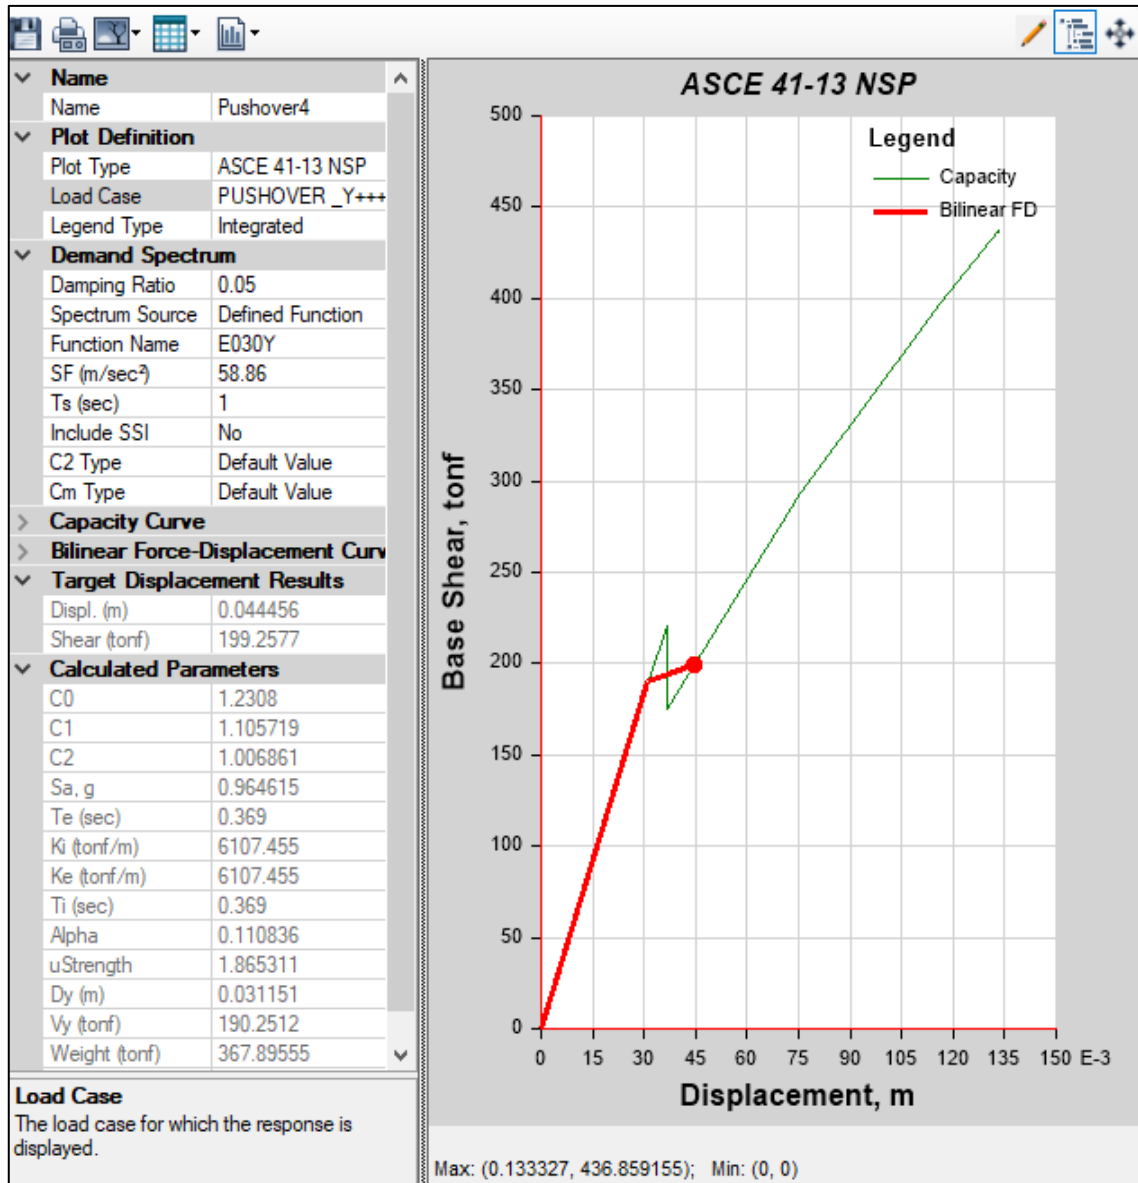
| Name | |
|---|---|
| Name | Pushover4 |
| **Plot Definition** | |
| Plot Type | ASCE 41-13 NSP |
| Load Case | PUSHOVER _Y+++ |
| Legend Type | Integrated |
| **Demand Spectrum** | |
| Damping Ratio | 0.05 |
| Spectrum Source | Defined Function |
| Function Name | E030Y |
| SF (m/sec²) | 58.86 |
| Ts (sec) | 1 |
| Include SSI | No |
| C2 Type | Default Value |
| Cm Type | Default Value |
| **Capacity Curve** | |
| **Bilinear Force-Displacement Curv** | |
| **Target Displacement Results** | |
| Displ. (m) | 0.044456 |
| Shear (tonf) | 199.2577 |
| **Calculated Parameters** | |
| C0 | 1.2308 |
| C1 | 1.105719 |
| C2 | 1.006861 |
| Sa, g | 0.964615 |
| Te (sec) | 0.369 |
| Ki (tonf/m) | 6107.455 |
| Ke (tonf/m) | 6107.455 |
| Ti (sec) | 0.369 |
| Alpha | 0.110836 |
| uStrength | 1.865311 |
| Dy (m) | 0.031151 |
| Vy (tonf) | 190.2512 |
| Weight (tonf) | 367.89555 |

Load Case
The load case for which the response is displayed.

ASCE 41-13 NSP

Legend
Capacity
Bilinear FD

Base Shear, tonf
500
450
400
350
300
250
200
150
100
50
0

0 15 30 45 60 75 90 105 120 135 150 E-3
Displacement, m

Max: (0.133327, 436.859155); Min: (0, 0)